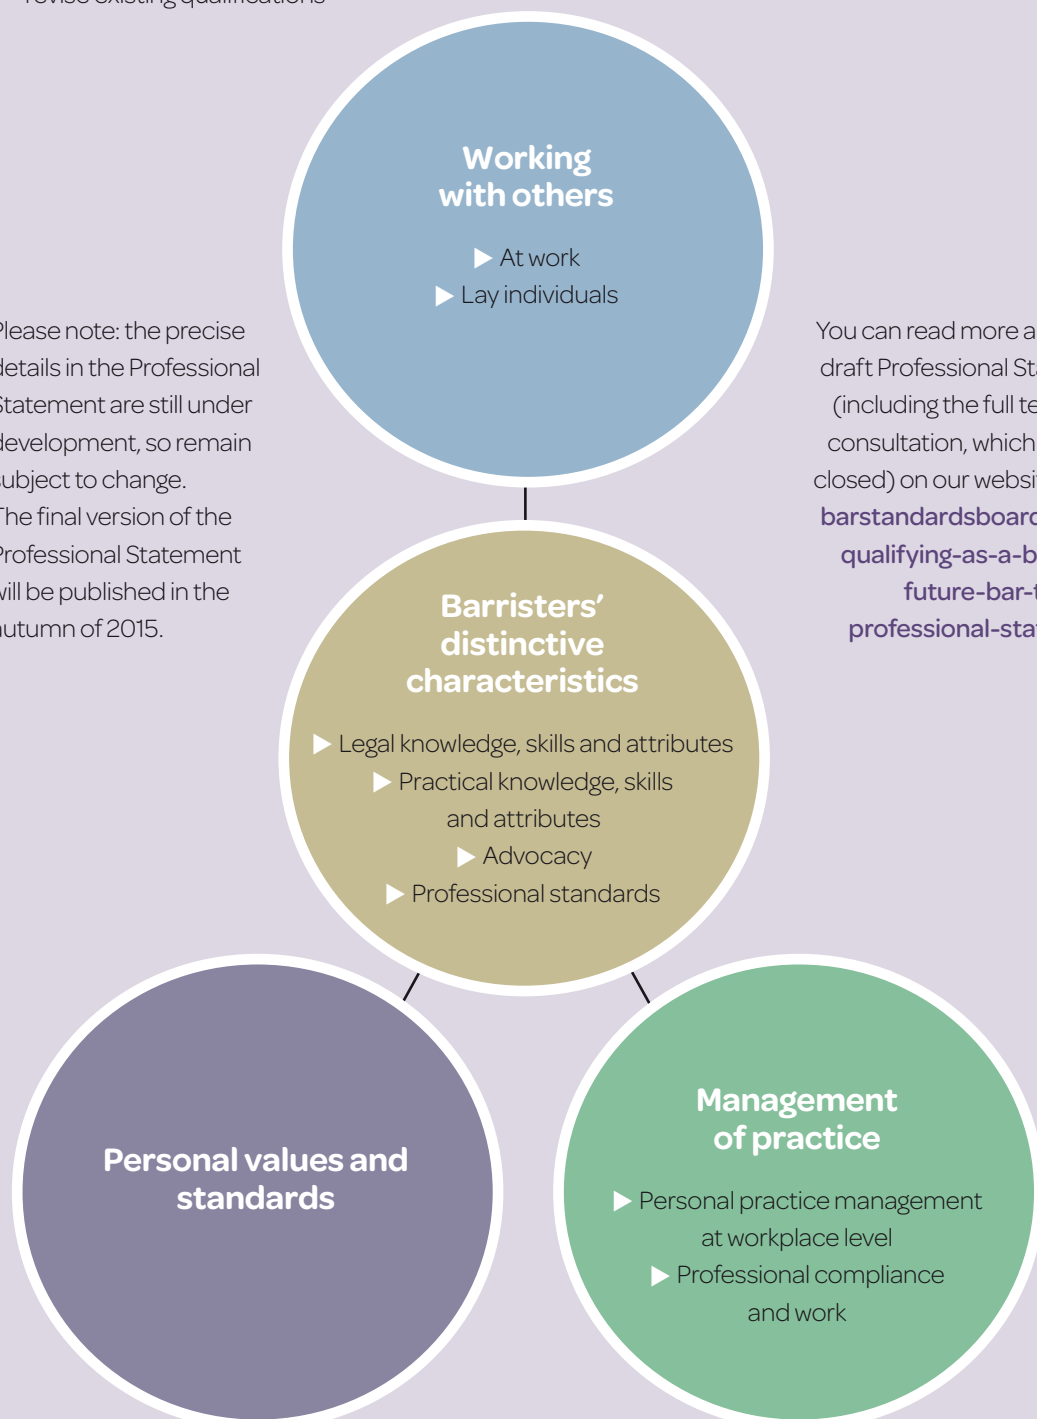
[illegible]

Working with others

▶ At work
▶ Lay individuals

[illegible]lease note: the precise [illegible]etails in the Professional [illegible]tatement are still under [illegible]evelopment, so remain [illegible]ubject to change. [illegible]he final version of the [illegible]rofessional Statement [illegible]ill be published in the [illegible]utumn of 2015.

You can read more a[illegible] draft Professional St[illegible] (including the full te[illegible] consultation, which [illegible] closed) on our websi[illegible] barstandardsboar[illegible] qualifying-as-a-b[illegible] future-bar-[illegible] professional-sta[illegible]

Barristers' distinctive characteristics

▶ Legal knowledge, skills and attributes
▶ Practical knowledge, skills and attributes
▶ Advocacy
▶ Professional standards

Personal values and standards

Management of practice

▶ Personal practice management at workplace level
▶ Professional compliance and work